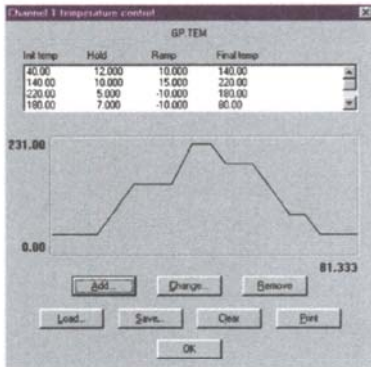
Channel 1 temperature control

GP.TEM

| Init temp | Hold | Ramp | Final temp |
|---|---|---|---|
| 40.00 | 12.000 | 10.000 | 140.00 |
| 140.00 | 10.000 | 15.000 | 220.00 |
| 220.00 | 5.000 | -10.000 | 180.00 |
| 180.00 | 7.000 | -10.000 | 80.00 |

231.00

0.00

81.333

Add...

Change...

Remove

Load...

Save...

Clear

Print

OK